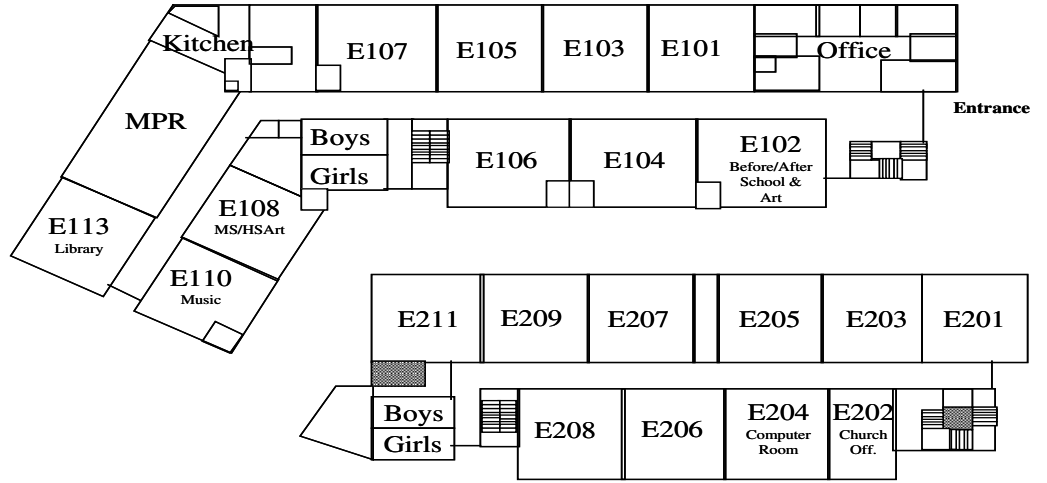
Kitchen

E107

E105

E103

E101

Office

Entrance

MPR

Boys

Girls

E106

E104

E102
Before/After School & Art

E113
Library

E108
MS/HSArt

E110
Music

E211

E209

E207

E205

E203

E201

Boys

Girls

E208

E206

E204
Computer Room

E202
Church Off.